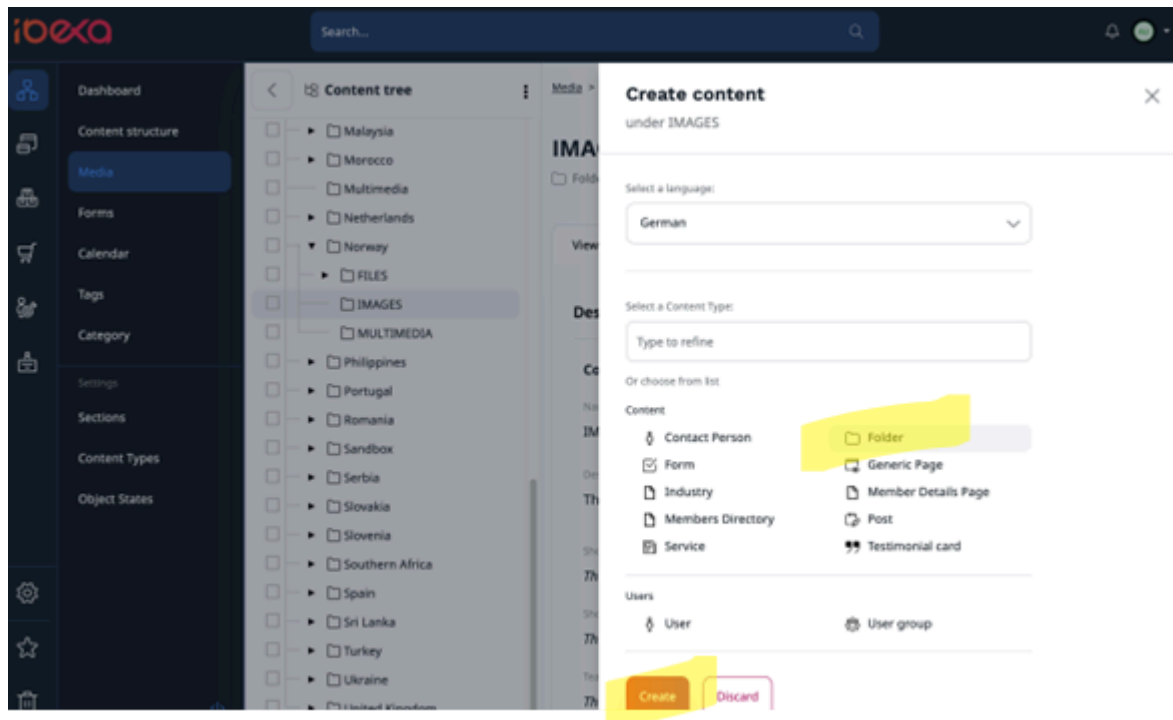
ibexa

Search...

Dashboard
Content structure
Media
Forms
Calendar
Tags
Category
Settings
Sections
Content Types
Object States

Content tree
Malaysia
Morocco
Multimedia
Netherlands
Norway
FILES
IMAGES
MULTIMEDIA
Philippines
Portugal
Romania
Sandbox
Serbia
Slovakia
Slovenia
Southern Africa
Spain
Sri Lanka
Turkey
Ukraine
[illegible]

Media >
IMA
Fold
View
Des
Co
IM
Th
Th
Th
Th

Create content
under IMAGES

Select a language:
German

Select a Content Type:
Type to refine
Or choose from list
Content
Contact Person
Folder
Form
Generic Page
Industry
Member Details Page
Members Directory
Post
Service
Testimonial card
Users
User
User group

Create
Discard